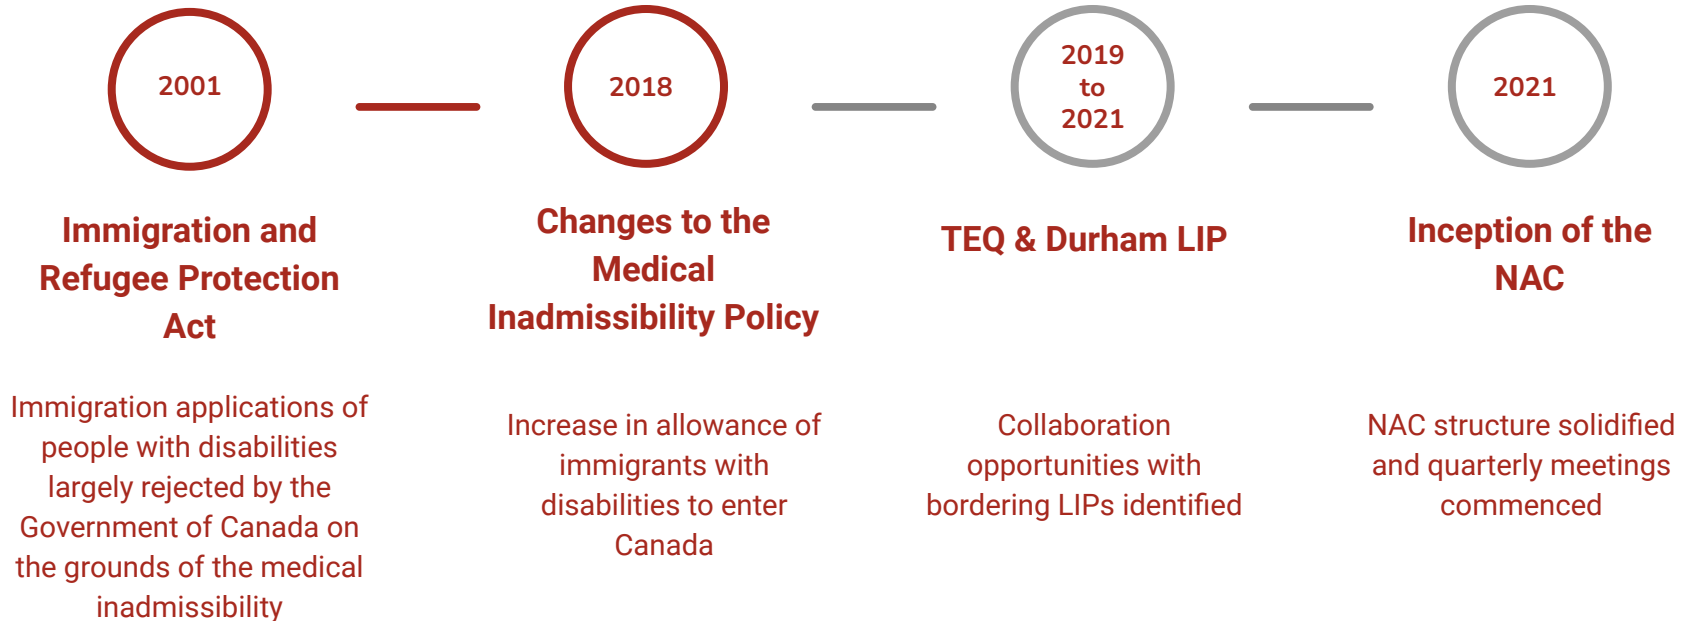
2001

Immigration and Refugee Protection Act

Immigration applications of people with disabilities largely rejected by the Government of Canada on the grounds of the medical inadmissibility

2018

Changes to the Medical Inadmissibility Policy

Increase in allowance of immigrants with disabilities to enter Canada

2019 to 2021

TEQ & Durham LIP

Collaboration opportunities with bordering LIPs identified

2021

Inception of the NAC

NAC structure solidified and quarterly meetings commenced